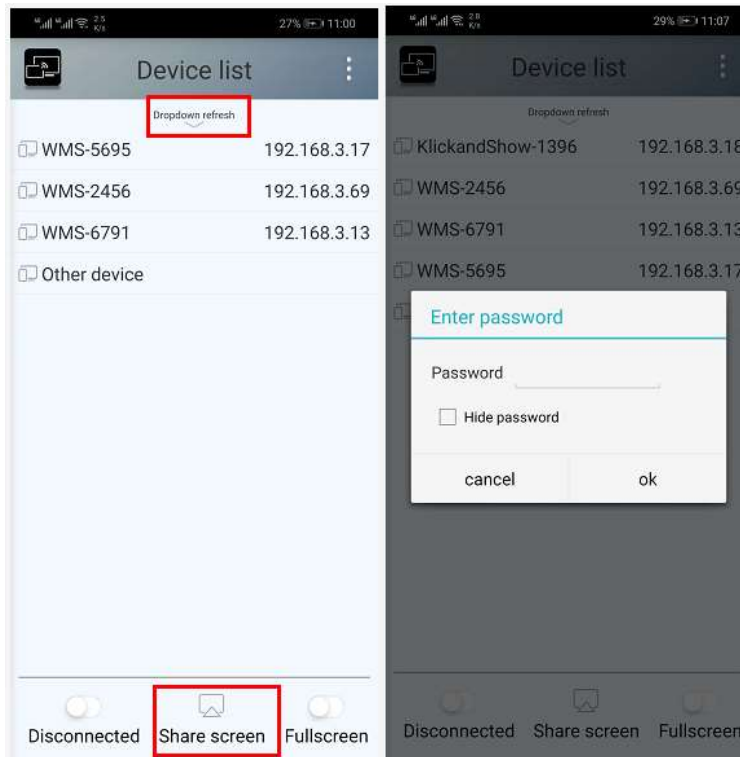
2.5 K/s 27% 11:00

Device list

Dropdown refresh

WMS-5695 192.168.3.17

WMS-2456 192.168.3.69

WMS-6791 192.168.3.13

Other device

Disconnected

Share screen

Fullscreen

2.8 K/s 29% 11:07

Device list

Dropdown refresh

KlickandShow-1396 192.168.3.18

WMS-2456 192.168.3.69

WMS-6791 192.168.3.13

WMS-5695 192.168.3.17

Enter password

Password

Hide password

cancel

ok

Disconnected

Share screen

Fullscreen